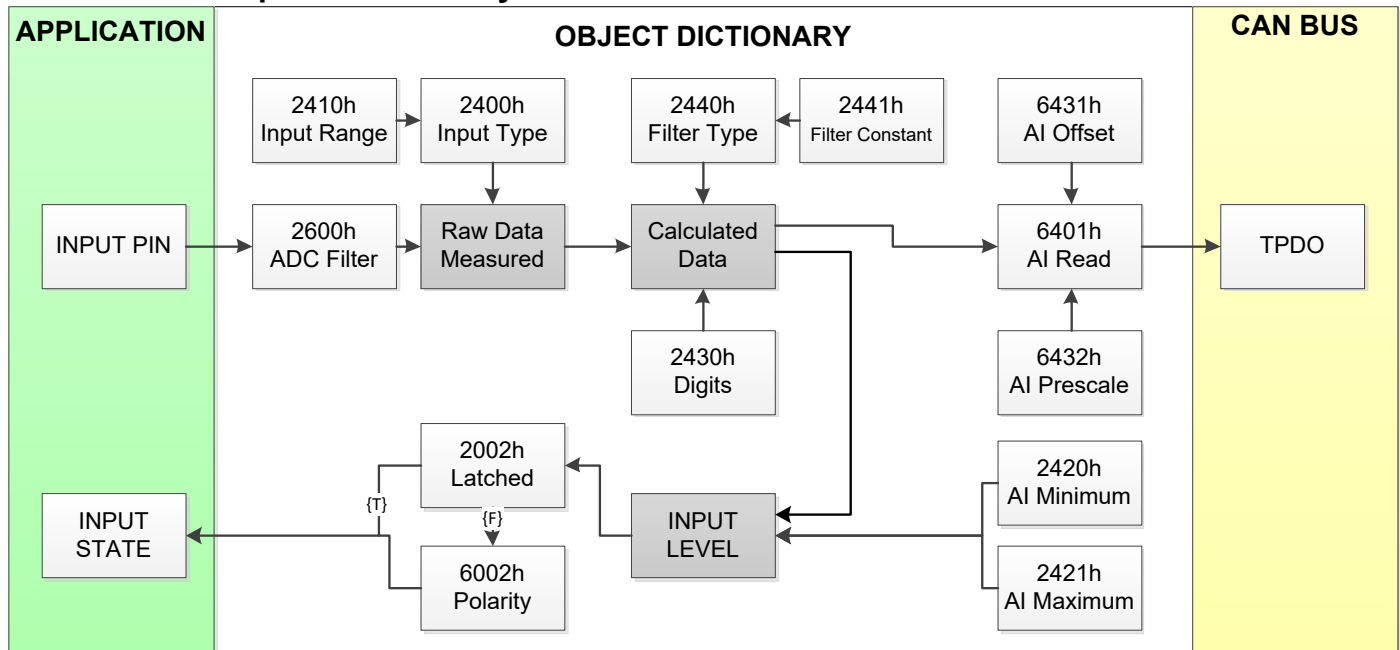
APPLICATION

OBJECT DICTIONARY

CAN BUS

2410h
Input Range

2400h
Input Type

2440h
Filter Type

2441h
Filter Constant

6431h
AI Offset

INPUT PIN

2600h
ADC Filter

Raw Data
Measured

Calculated
Data

6401h
AI Read

TPDO

2430h
Digits

6432h
AI Prescale

2002h
Latched

{T}

{F}

2420h
AI Minimum

INPUT
STATE

INPUT
LEVEL

6002h
Polarity

2421h
AI Maximum